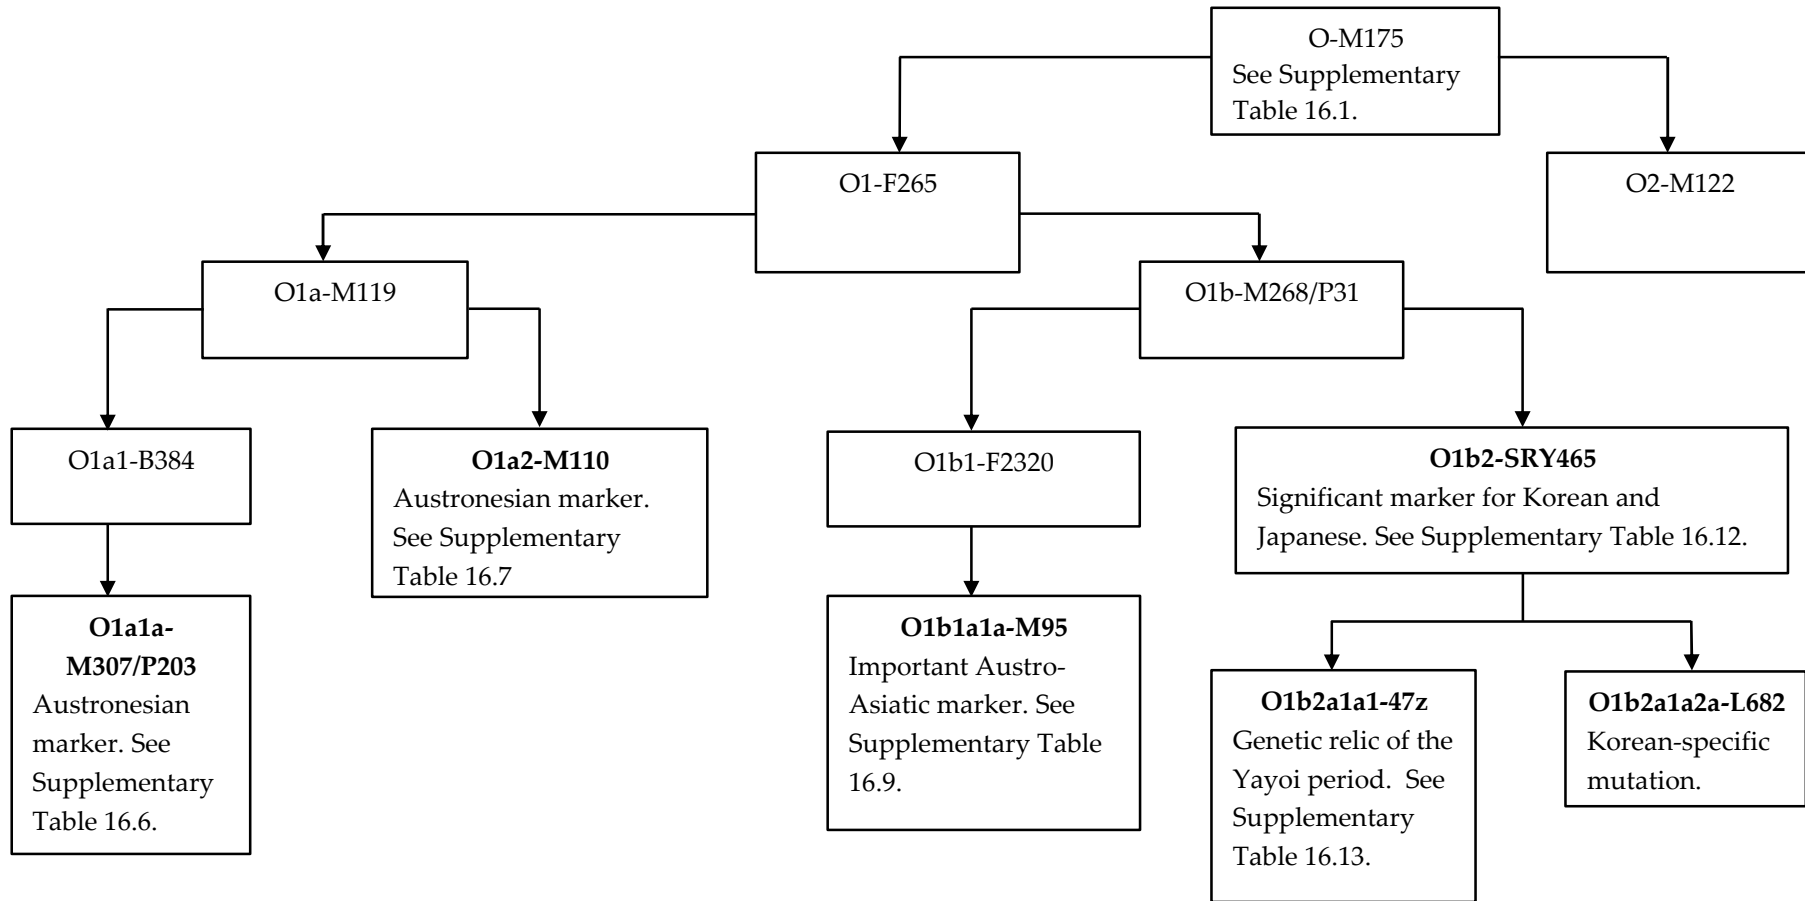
O-M175
See Supplementary Table 16.1.

O1-F265

O2-M122

O1a-M119

O1b-M268/P31

O1a1-B384

**O1a2-M110**
Austronesian marker. See Supplementary Table 16.7

O1b1-F2320

**O1b2-SRY465**
Significant marker for Korean and Japanese. See Supplementary Table 16.12.

**O1a1a-M307/P203**
Austronesian marker. See Supplementary Table 16.6.

**O1b1a1a-M95**
Important Austro-Asiatic marker. See Supplementary Table 16.9.

**O1b2a1a1-47z**
Genetic relic of the Yayoi period. See Supplementary Table 16.13.

**O1b2a1a2a-L682**
Korean-specific mutation.